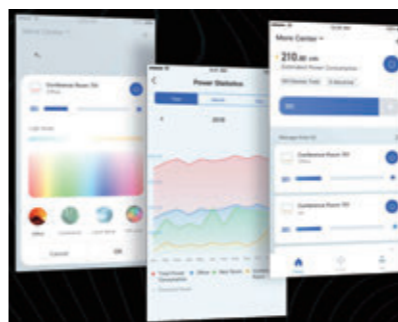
More Center
Conference Room 1H
Office
Light Mode
Cancel
OK
Power Statistics
2018
Total Power Consumption
Office
Next Room
Conference Room
More Center
210.00 kWh
Estimated Power Consumption
Manage Area
Conference Room 1H
Conference Room 1H